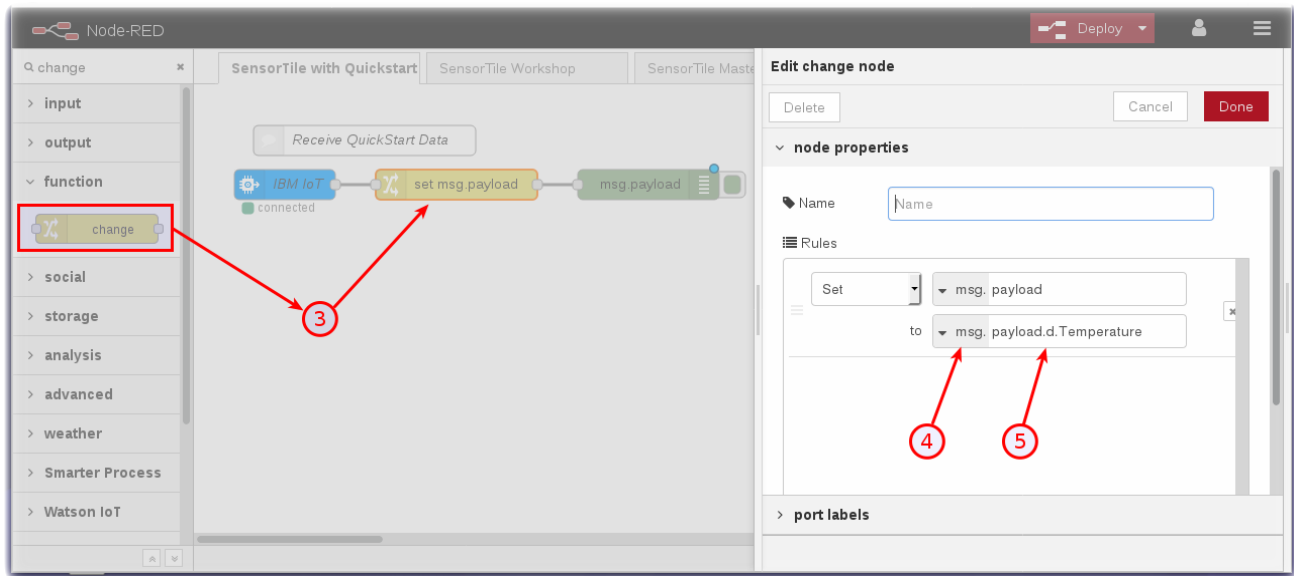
Node-RED

Deploy

change

input

output

function

change

social

storage

analysis

advanced

weather

Smarter Process

Watson IoT

SensorTile with Quickstart

SensorTile Workshop

SensorTile Maste

Receive QuickStart Data

IBM IoT

connected

set msg.payload

msg.payload

3

Edit change node

Delete

Cancel

Done

node properties

Name

Name

Rules

Set

msg. payload

to

msg. payload.d.Temperature

4

5

port labels